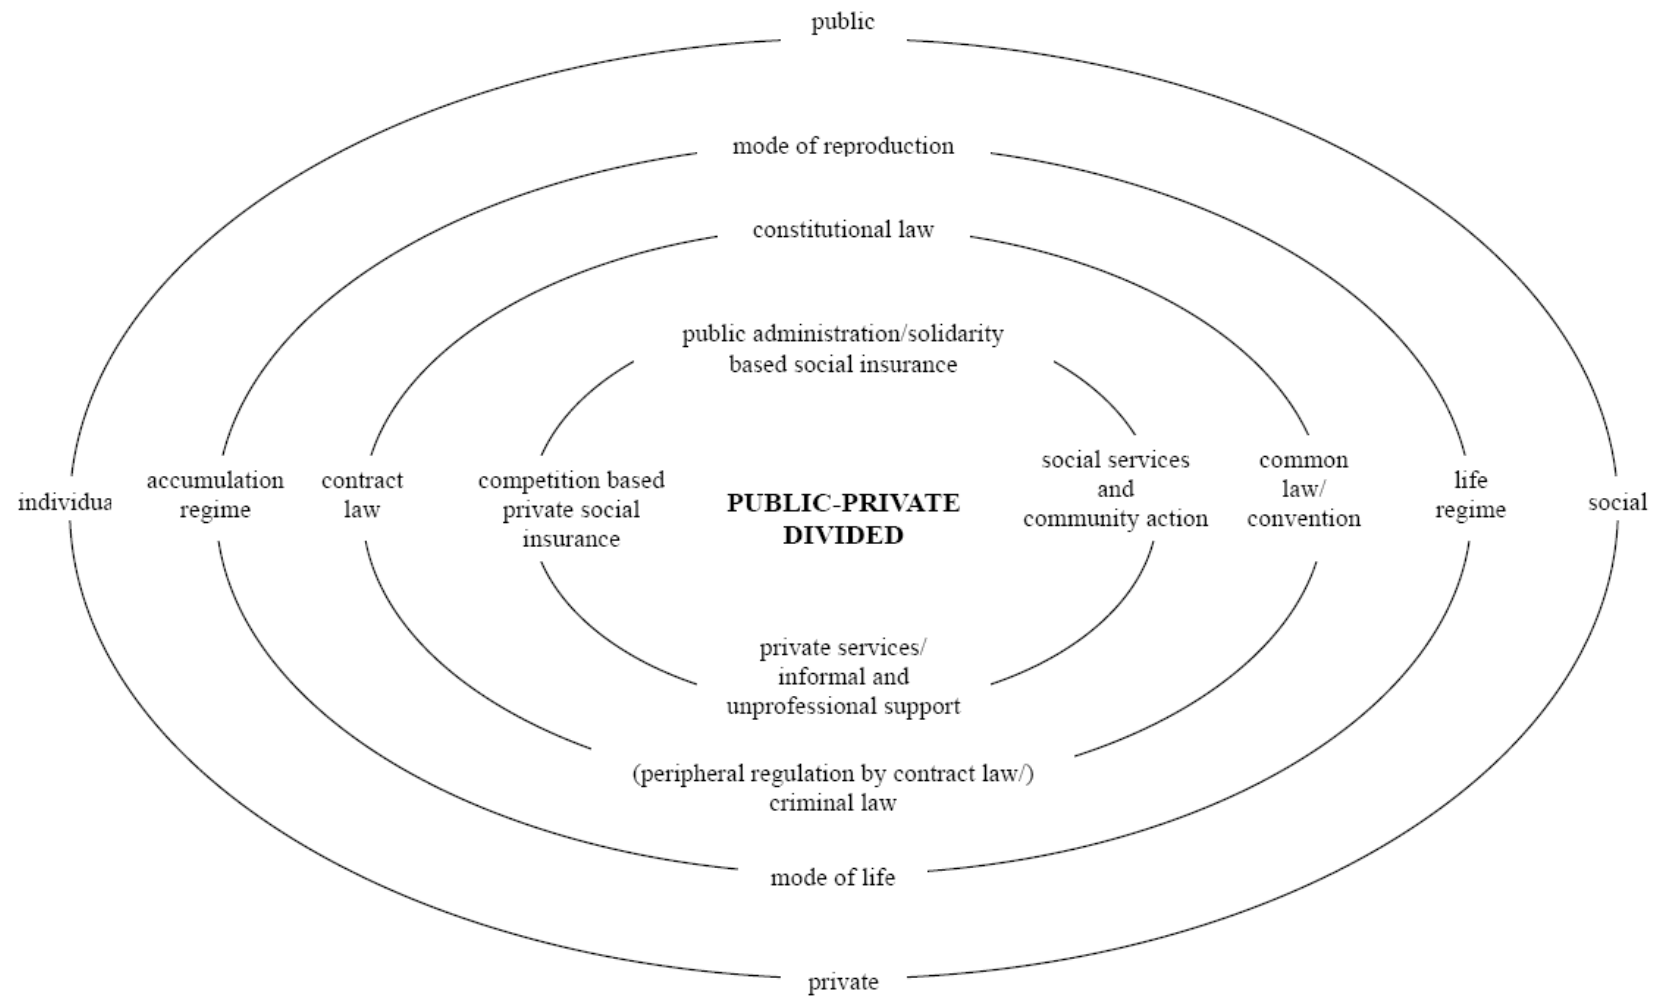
public

mode of reproduction

constitutional law

public administration/solidarity based social insurance

individua

accumulation regime

contract law

competition based private social insurance

PUBLIC-PRIVATE DIVIDED

social services and community action

common law/ convention

life regime

social

private services/ informal and unprofessional support

(peripheral regulation by contract law/) criminal law

mode of life

private